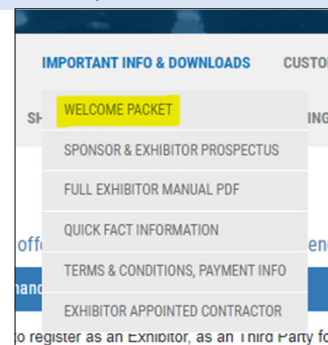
IMPORTANT INFO & DOWNLOADS CUSTO

SH ING

WELCOME PACKET

SPONSOR & EXHIBITOR PROSPECTUS

FULL EXHIBITOR MANUAL PDF

QUICK FACT INFORMATION

TERMS & CONDITIONS, PAYMENT INFO

EXHIBITOR APPOINTED CONTRACTOR

offi ene

hand

o register as an Exhibitor, as an Third Party fo